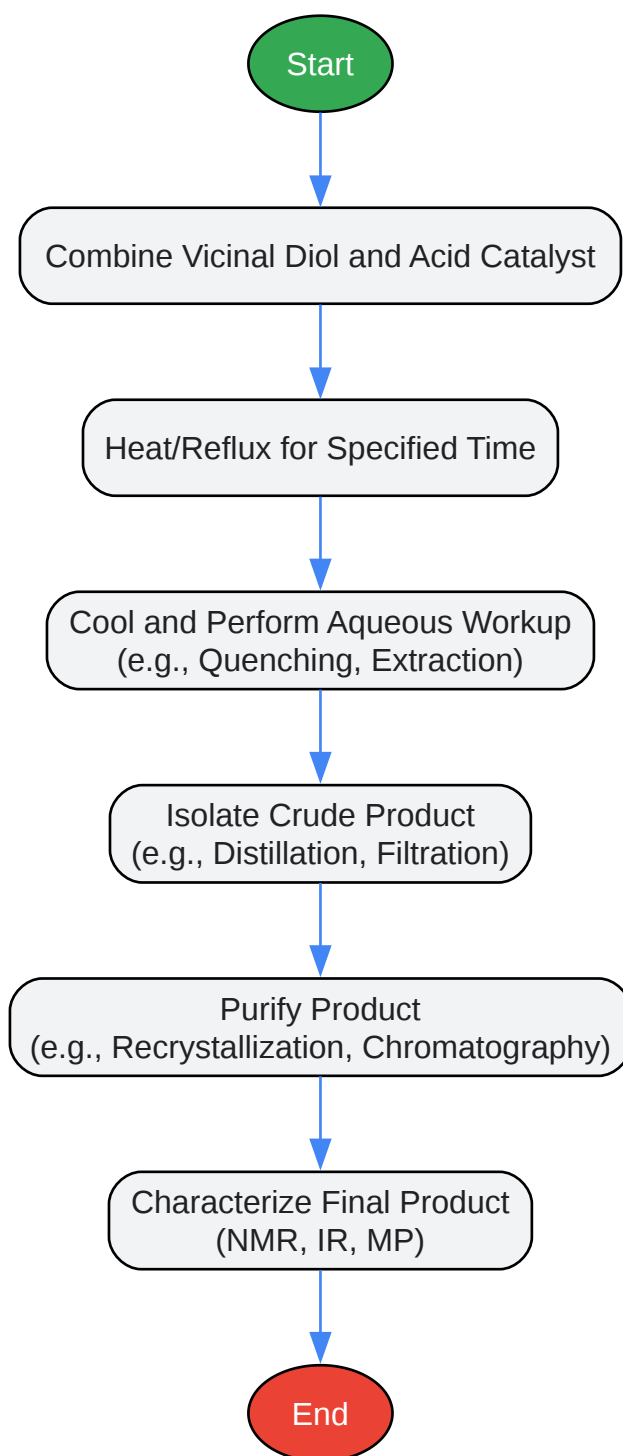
Start

Combine Vicinal Diol and Acid Catalyst

Heat/Reflux for Specified Time

Cool and Perform Aqueous Workup
(e.g., Quenching, Extraction)

Isolate Crude Product
(e.g., Distillation, Filtration)

Purify Product
(e.g., Recrystallization, Chromatography)

Characterize Final Product
(NMR, IR, MP)

End